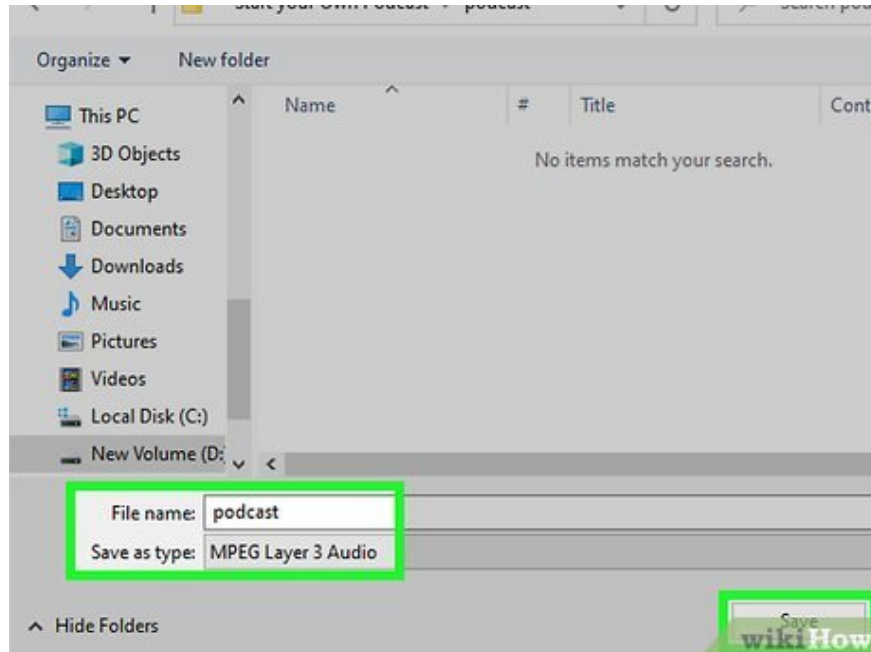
Start your Own Podcast > podcast

Search pod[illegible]

Organize ▾ New folder

This PC
3D Objects
Desktop
Documents
Downloads
Music
Pictures
Videos
Local Disk (C:)
New Volume (D:

Name # Title Cont

No items match your search.

File name: podcast
Save as type: MPEG Layer 3 Audio

^ Hide Folders

Save

wikiHow